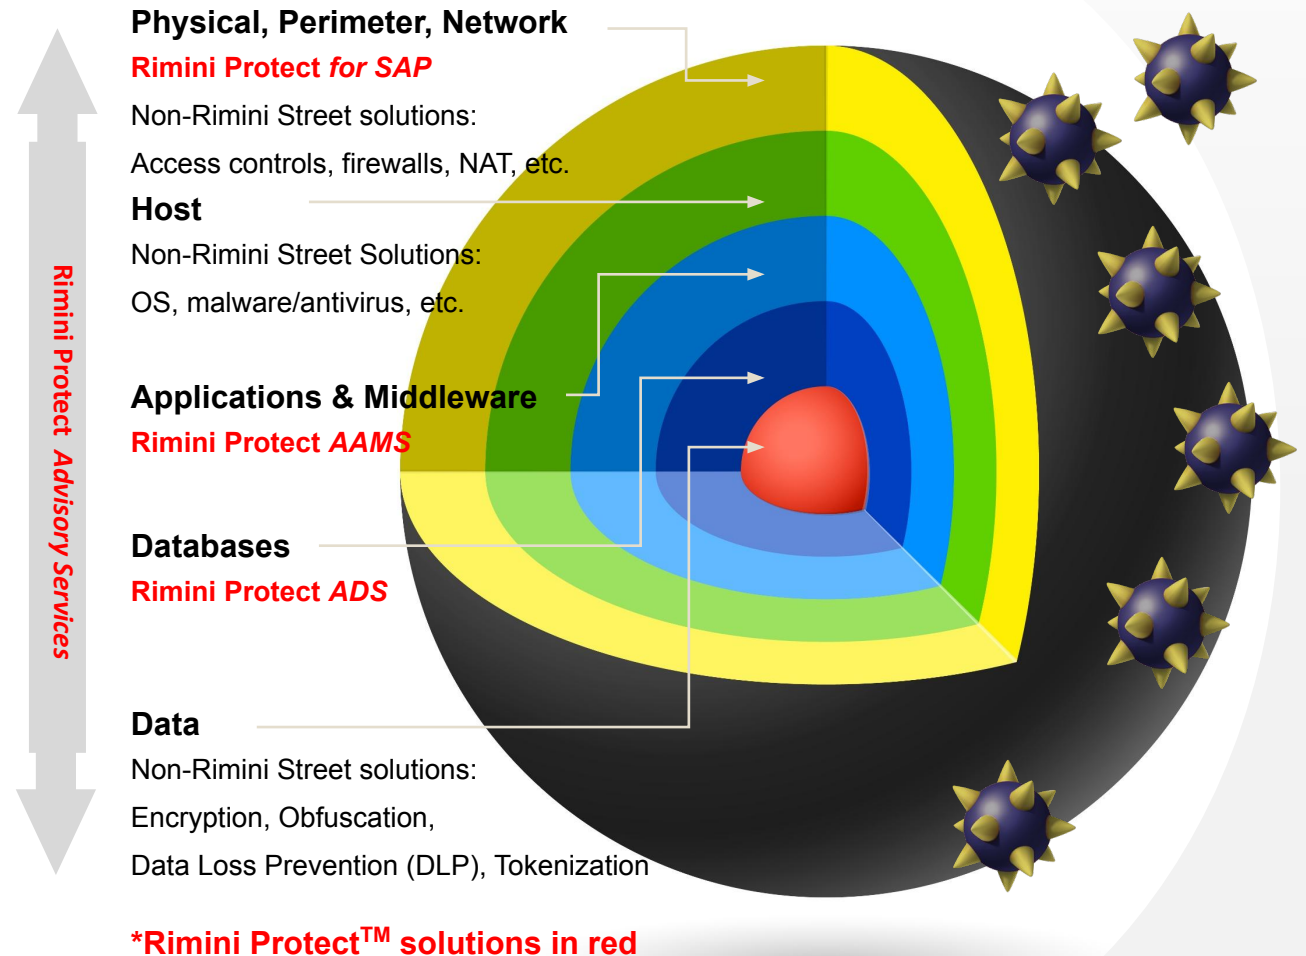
Rimini Protect Advisory Services

Physical, Perimeter, Network
Rimini Protect for SAP
Non-Rimini Street solutions:
Access controls, firewalls, NAT, etc.

Host
Non-Rimini Street Solutions:
OS, malware/antivirus, etc.

Applications & Middleware
Rimini Protect AAMS

Databases
Rimini Protect ADS

Data
Non-Rimini Street solutions:
Encryption, Obfuscation,
Data Loss Prevention (DLP), Tokenization

*Rimini Protect$^{TM}$ solutions in red